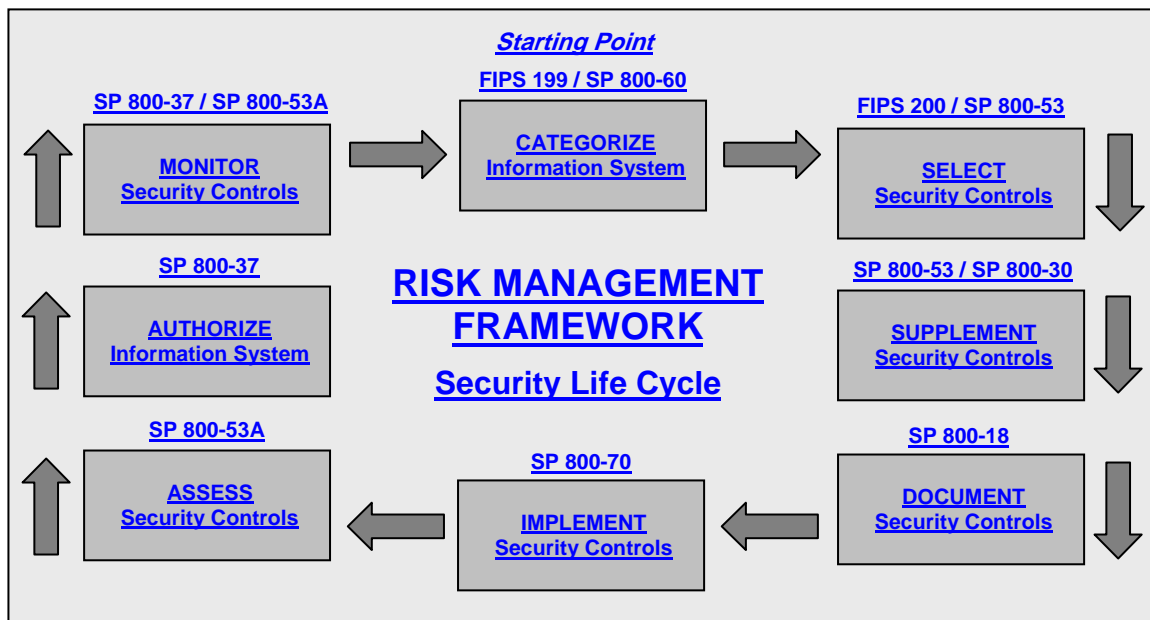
Starting Point

FIPS 199 / SP 800-60

CATEGORIZE
Information System

FIPS 200 / SP 800-53

SELECT
Security Controls

SP 800-53 / SP 800-30

SUPPLEMENT
Security Controls

SP 800-18

DOCUMENT
Security Controls

SP 800-70

IMPLEMENT
Security Controls

SP 800-53A

ASSESS
Security Controls

SP 800-37

AUTHORIZE
Information System

SP 800-37 / SP 800-53A

MONITOR
Security Controls

RISK MANAGEMENT FRAMEWORK

Security Life Cycle